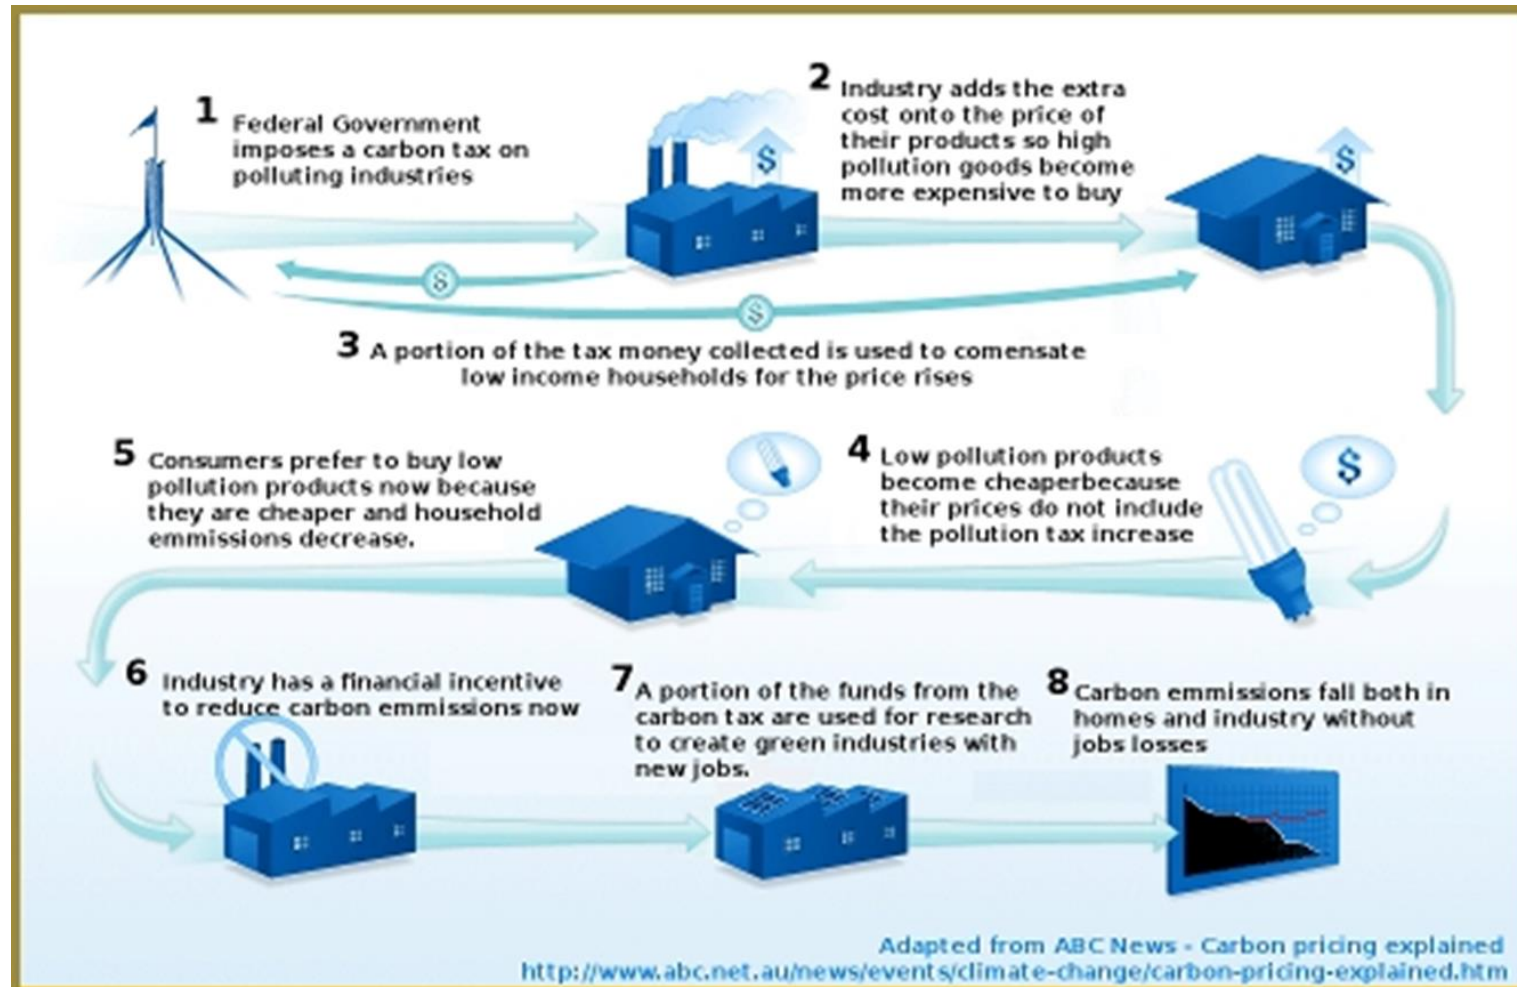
1 Federal Government imposes a carbon tax on polluting industries

2 Industry adds the extra cost onto the price of their products so high pollution goods become more expensive to buy

3 A portion of the tax money collected is used to comensate low income households for the price rises

4 Low pollution products become cheaperbecause their prices do not include the pollution tax increase

5 Consumers prefer to buy low pollution products now because they are cheaper and household emmissions decrease.

6 Industry has a financial incentive to reduce carbon emmissions now

7 A portion of the funds from the carbon tax are used for research to create green industries with new jobs.

8 Carbon emmissions fall both in homes and industry without jobs losses

Adapted from ABC News - Carbon pricing explained
http://www.abc.net.au/news/events/climate-change/carbon-pricing-explained.htm